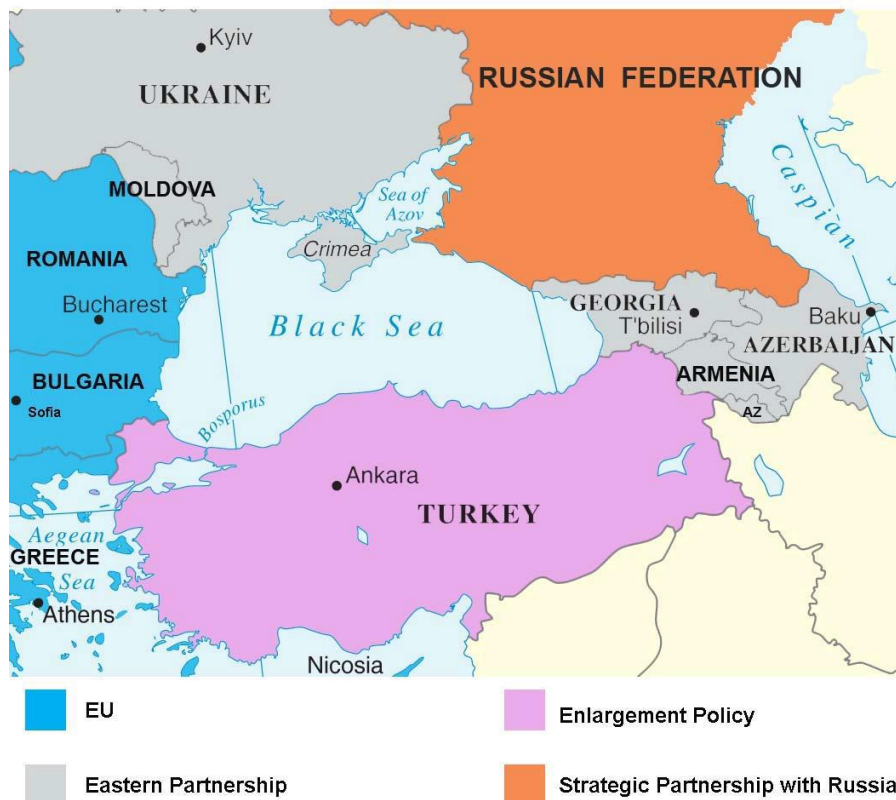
Kyiv
UKRAINE
RUSSIAN FEDERATION
Caspian
MOLDOVA
Sea of Azov
Crimea
ROMANIA
Bucharest
Black Sea
GEORGIA
T'bilisi
Baku
AZERBAIJAN
ARMENIA
AZ
BULGARIA
Sofia
Bosporus
Ankara
TURKEY
Aegean Sea
GREECE
Athens
Nicosia

EU
Enlargement Policy
Eastern Partnership
Strategic Partnership with Russia